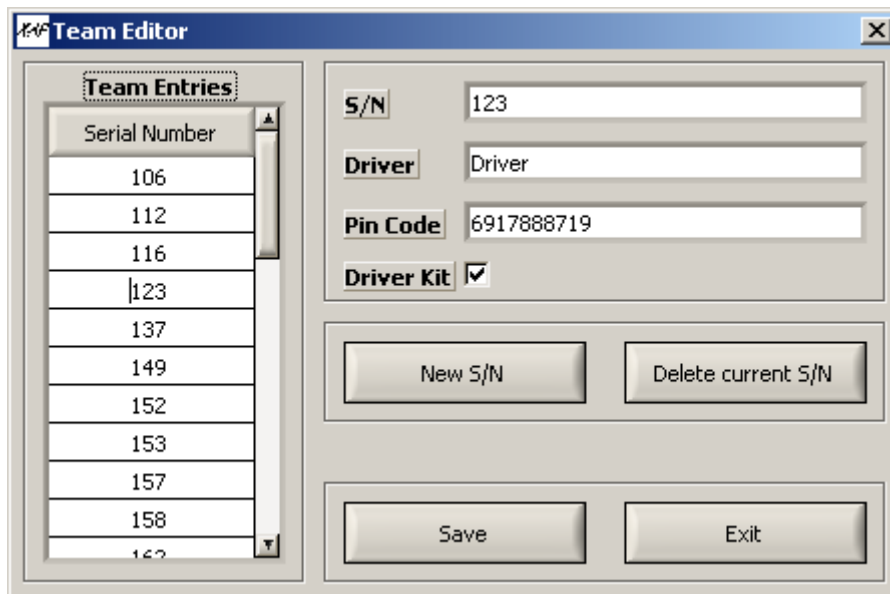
Team Editor

Team Entries

| Serial Number |
|---|
| 106 |
| 112 |
| 116 |
| 123 |
| 137 |
| 149 |
| 152 |
| 153 |
| 157 |
| 158 |
| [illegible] |

S/N 123

Driver Driver

Pin Code 6917888719

Driver Kit ☑

New S/N

Delete current S/N

Save

Exit